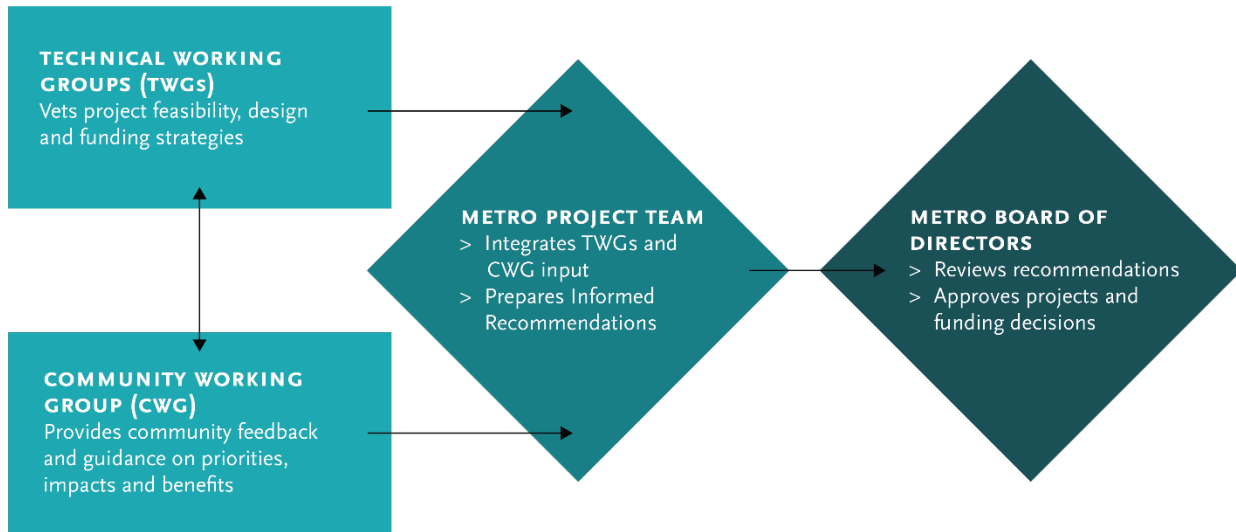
TECHNICAL WORKING GROUPS (TWGs)
Vets project feasibility, design and funding strategies

COMMUNITY WORKING GROUP (CWG)
Provides community feedback and guidance on priorities, impacts and benefits

METRO PROJECT TEAM
> Integrates TWGs and CWG input
> Prepares Informed Recommendations

METRO BOARD OF DIRECTORS
> Reviews recommendations
> Approves projects and funding decisions